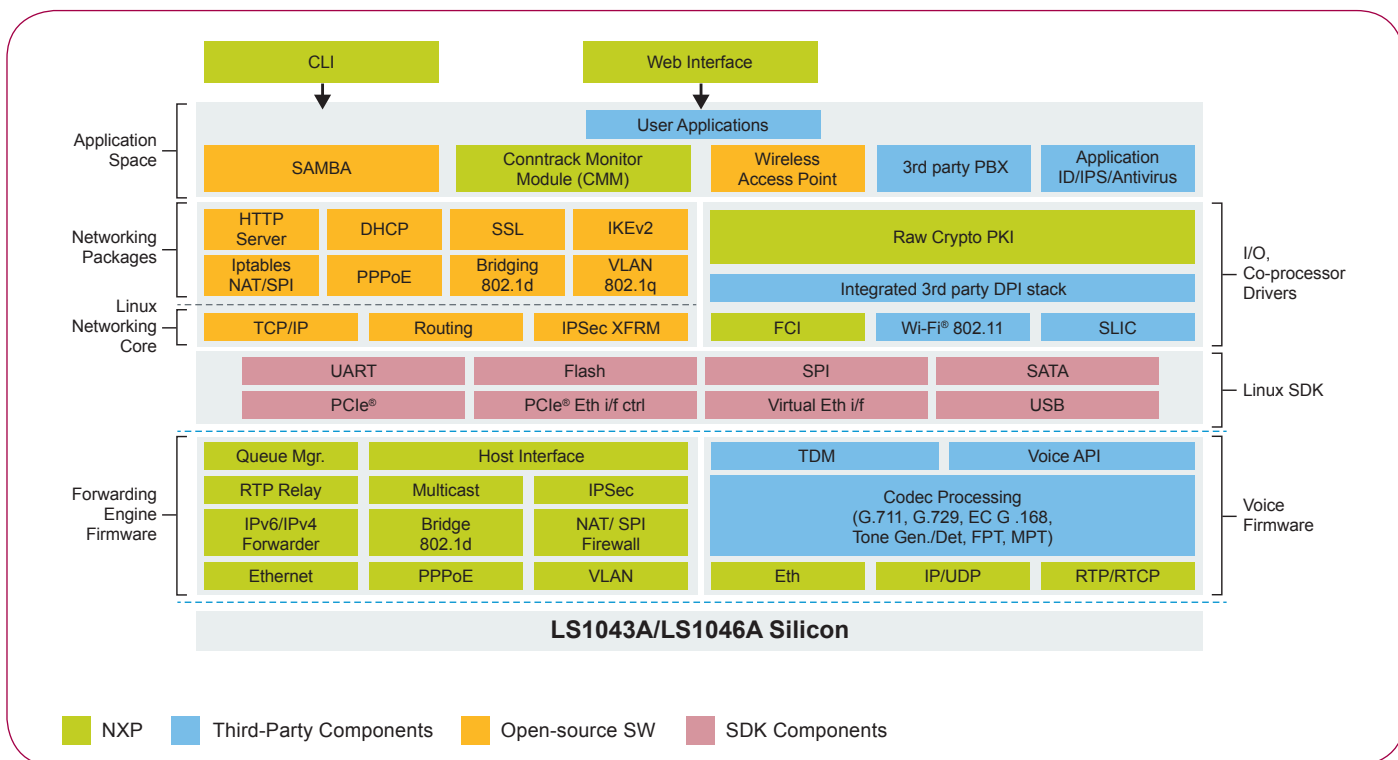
CLI

Web Interface

Application Space

User Applications

SAMBA

Conntrack Monitor Module (CMM)

Wireless Access Point

3rd party PBX

Application ID/IPS/Antivirus

Networking Packages

HTTP Server

DHCP

SSL

IKEv2

Iptables NAT/SPI

PPPoE

Bridging 802.1d

VLAN 802.1q

Raw Crypto PKI

Integrated 3rd party DPI stack

I/O, Co-processor Drivers

Linux Networking Core

TCP/IP

Routing

IPSec XFRM

FCI

Wi-Fi® 802.11

SLIC

UART

Flash

SPI

SATA

PCIe®

PCIe® Eth i/f ctrl

Virtual Eth i/f

USB

Linux SDK

Forwarding Engine Firmware

Queue Mgr.

Host Interface

RTP Relay

Multicast

IPSec

IPv6/IPv4 Forwarder

Bridge 802.1d

NAT/ SPI Firewall

Ethernet

PPPoE

VLAN

TDM

Voice API

Codec Processing (G.711, G.729, EC G .168, Tone Gen./Det, FPT, MPT)

Eth

IP/UDP

RTP/RTCP

Voice Firmware

LS1043A/LS1046A Silicon

NXP

Third-Party Components

Open-source SW

SDK Components